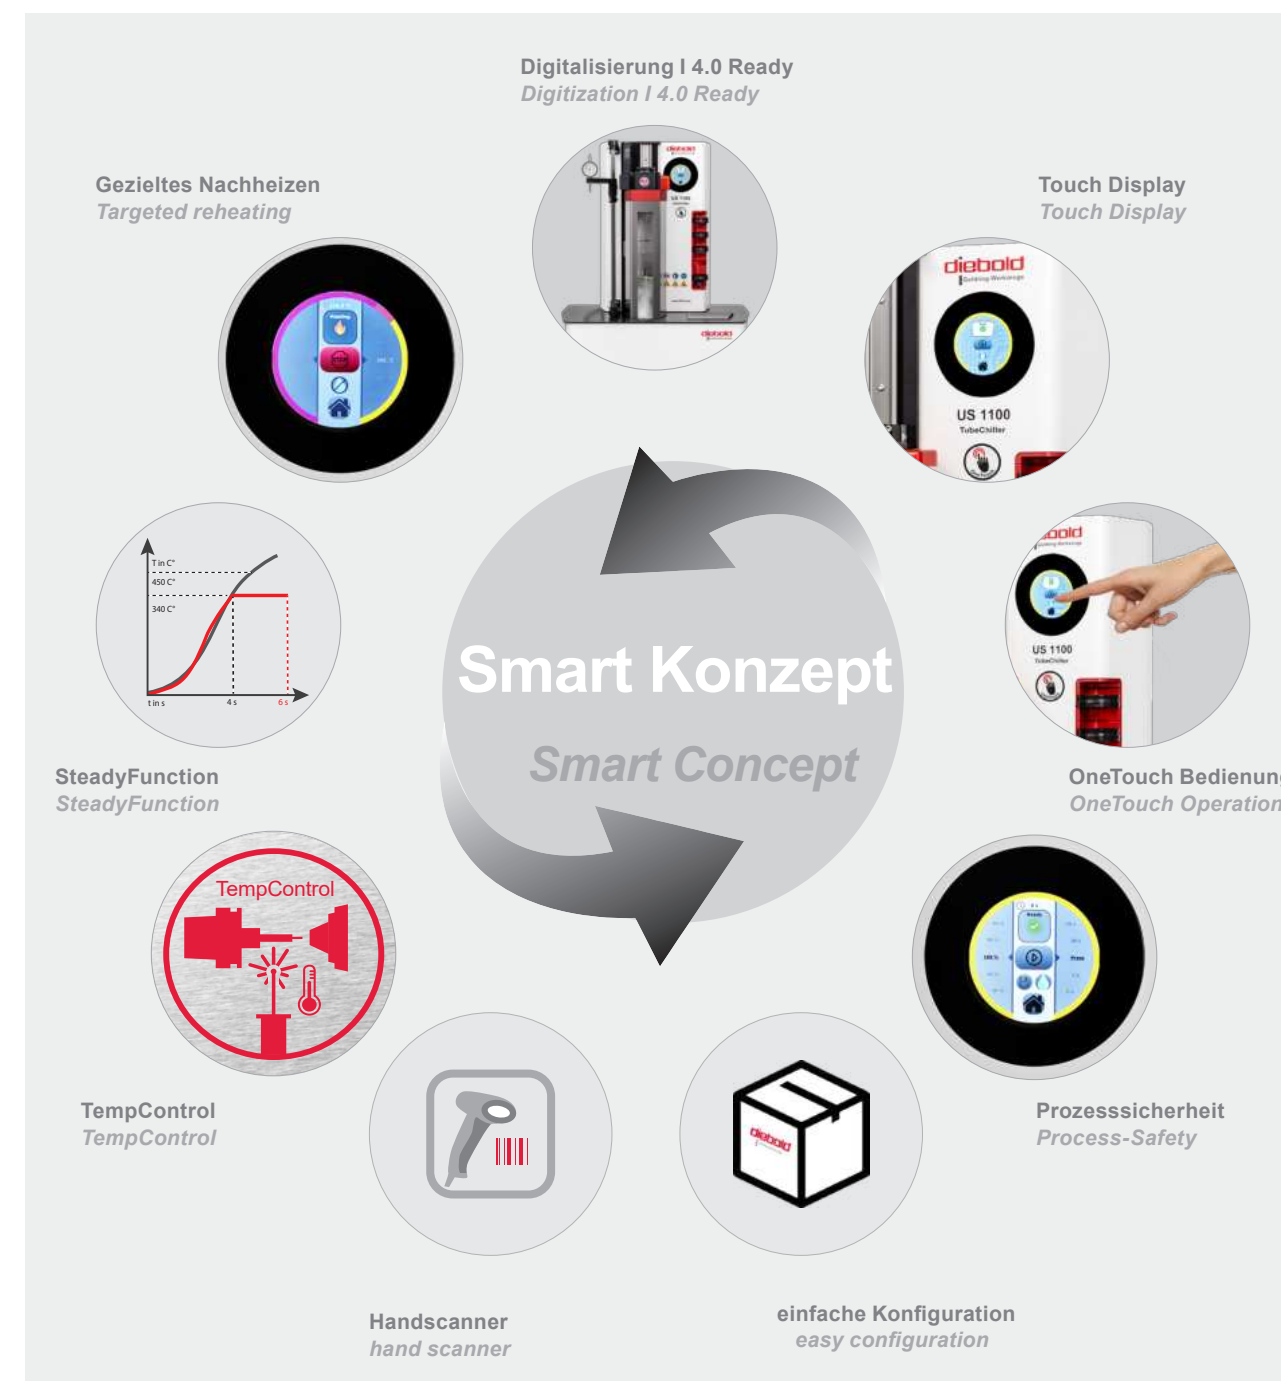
Digitalisierung I 4.0 Ready
Digitization I 4.0 Ready

Gezieltes Nachheizen
Targeted reheating

Touch Display
Touch Display

diebold

US 1100
TubeChiller

T in C°
450 C°
340 C°
t in s
4 s
6 s

Smart Konzept

Smart Concept

SteadyFunction
SteadyFunction

US 1100

OneTouch Bedienung
OneTouch Operation

TempControl

TempControl
TempControl

Prozesssicherheit
Process-Safety

diebold

Handscanner
hand scanner

einfache Konfiguration
easy configuration